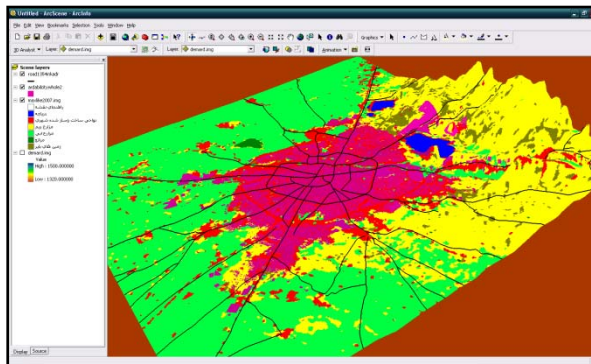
Untitled - ArcScene - ArcInfo

File Edit View Bookmarks Selection Tools Window Help

Graphics

3D Analyst Layer: demsard.img

Layer: demsard.img

Animation

Scene layers

road1384study

ardabilcitywhole2

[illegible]

maxlike2007.img

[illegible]

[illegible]

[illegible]

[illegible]

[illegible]

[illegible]

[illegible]

demsard.img

Value

High : 1500.000000

Low : 1320.000000

Display Source